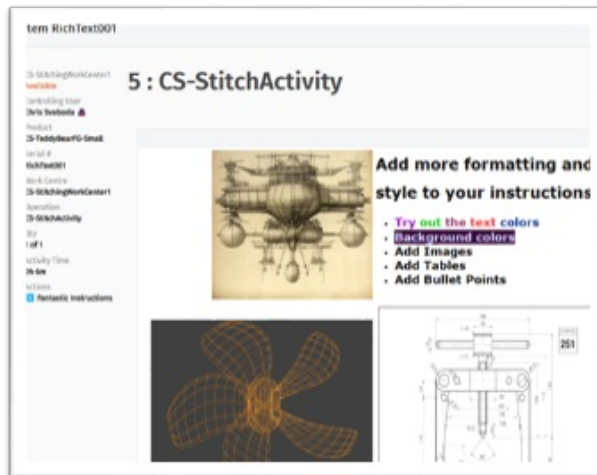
tem RichText001

CS-StitchingWorkCenter1
Available
Controlling User
Chris Svoboda
Product
CS-TeddyBearFG-Small
Serial #
RichText001
Work Centre
CS-StitchingWorkCenter1
Operation
CS-StitchActivity
Qty
1 of 1
Activity Time
0h 6m
Actions
Fantastic Instructions

5 : CS-StitchActivity

Add more formatting and style to your instructions

- Try out the text colors
- Background colors
- Add Images
- Add Tables
- Add Bullet Points

251